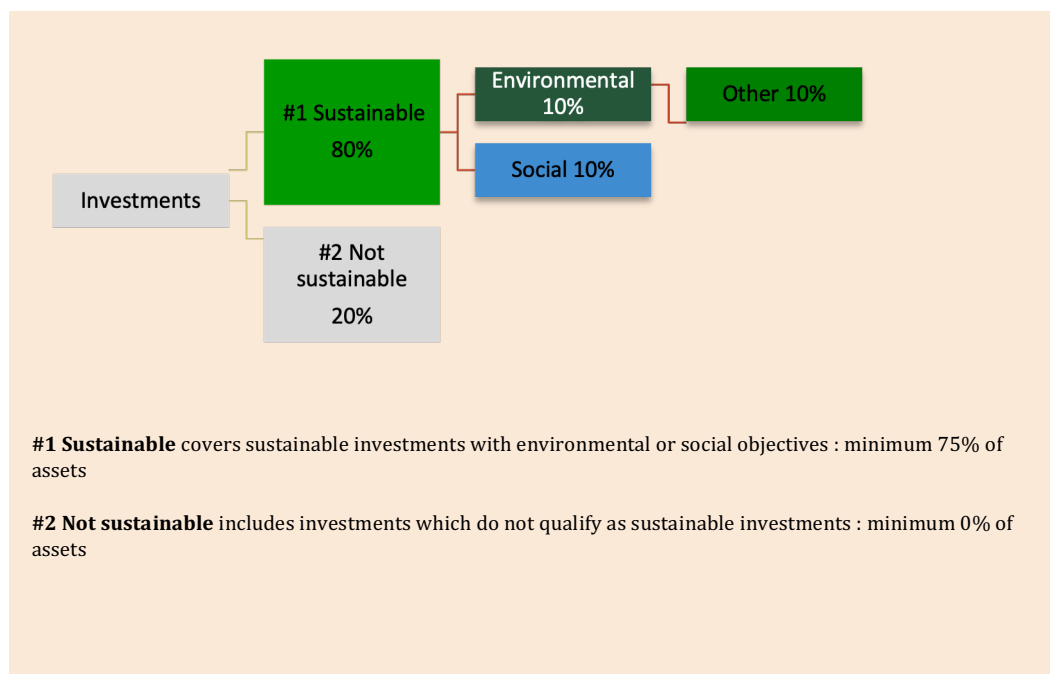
Investments

#1 Sustainable

80%

Environmental 10%

Other 10%

Social 10%

#2 Not sustainable

20%

**#1 Sustainable** covers sustainable investments with environmental or social objectives : minimum 75% of assets

**#2 Not sustainable** includes investments which do not qualify as sustainable investments : minimum 0% of assets